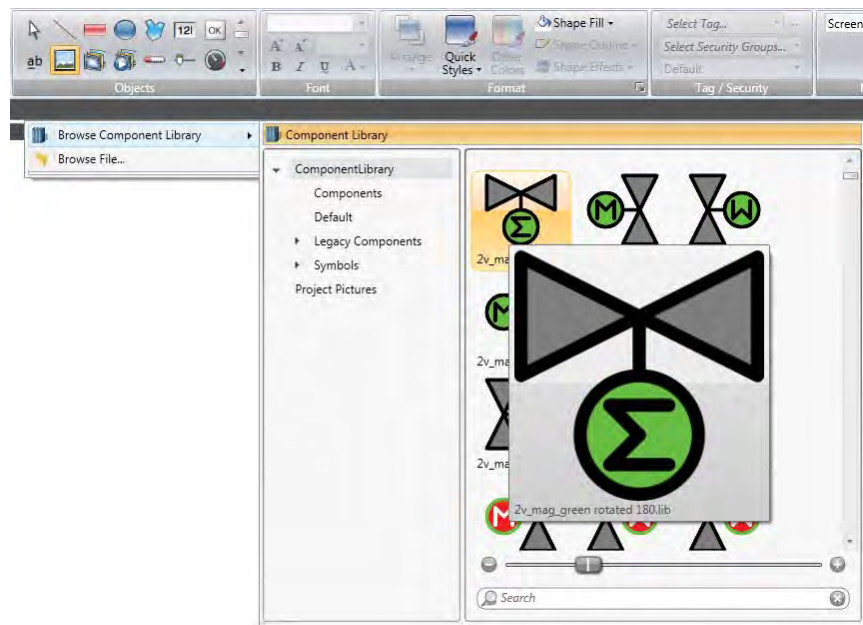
12I OK
ab
Objects
A A
B I U A
Font
Arrange
Quick Styles
Other Colors
Shape Fill
Shape Outline
Shape Effects
Format
Select Tag...
Select Security Groups...
Default
Tag / Security
Screen

Browse Component Library
Browse File...
Component Library
ComponentLibrary
Components
Default
Legacy Components
Symbols
Project Pictures
M
W
2v_ma
2v_ma
2v_ma
M
2v_mag_green rotated 180.lib
Search